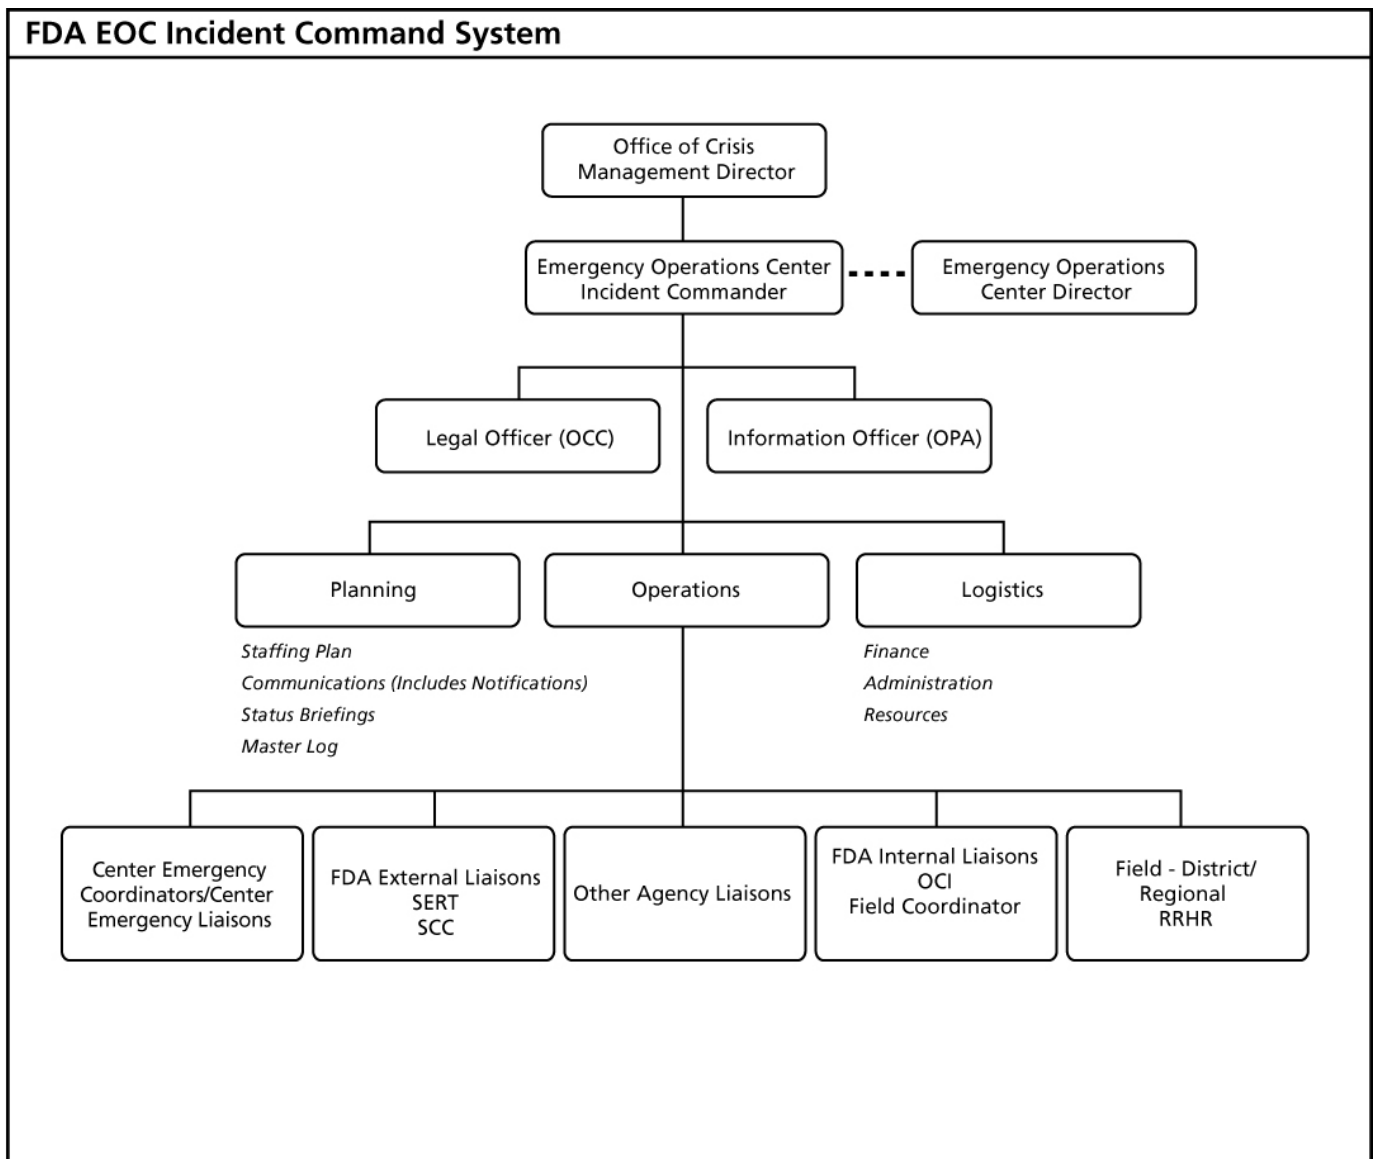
FDA EOC Incident Command System

Office of Crisis Management Director

Emergency Operations Center Incident Commander

Emergency Operations Center Director

Legal Officer (OCC)

Information Officer (OPA)

Planning

Operations

Logistics

Staffing Plan
Communications (Includes Notifications)
Status Briefings
Master Log

Finance
Administration
Resources

Center Emergency Coordinators/Center Emergency Liaisons

FDA External Liaisons
SERT
SCC

Other Agency Liaisons

FDA Internal Liaisons
OCI
Field Coordinator

Field - District/ Regional
RRHR